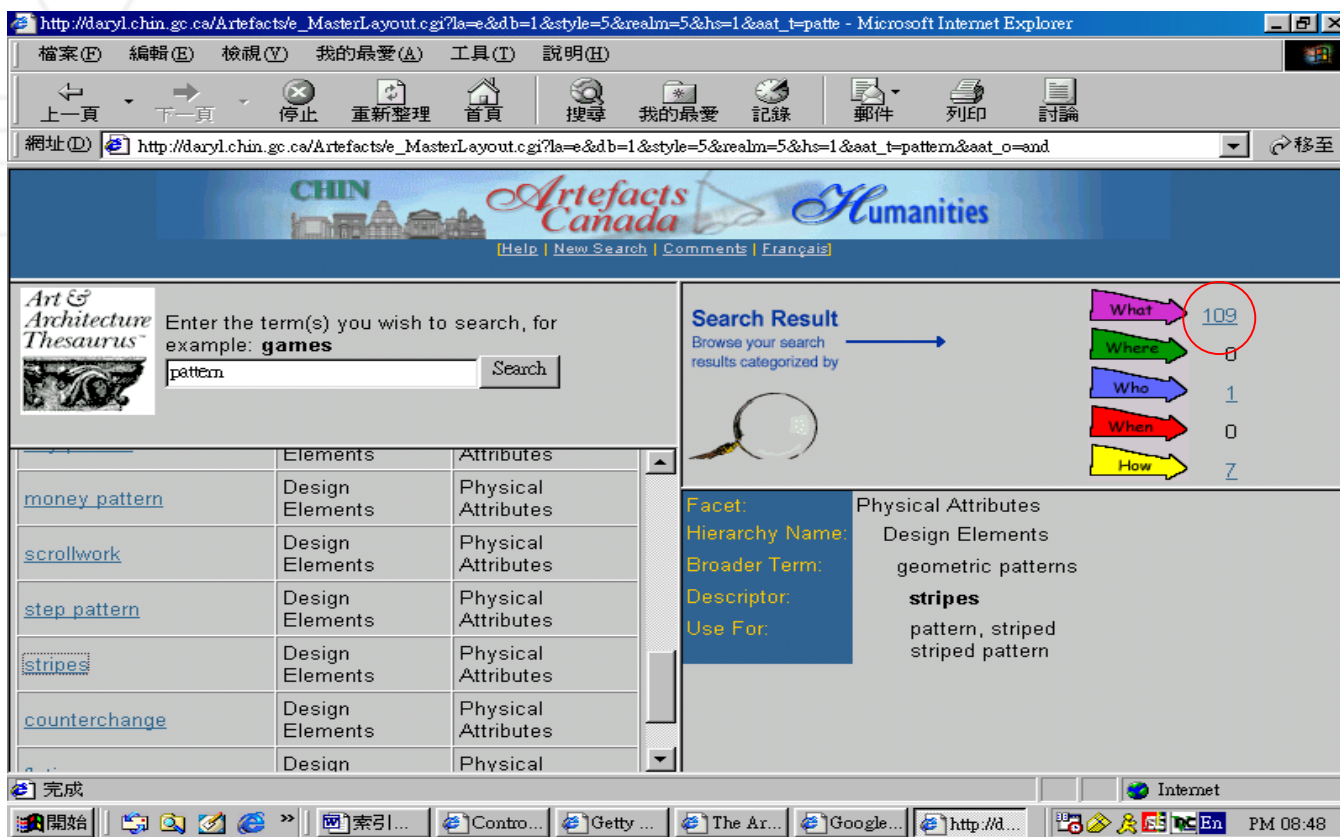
http://daryl.chin.gc.ca/Artefacts/e_MasterLayout.cgi?la=e&db=1&style=5&realm=5&hs=1&aat_t=patte - Microsoft Internet Explorer

檔案(F) 編輯(E) 檢視(V) 我的最愛(A) 工具(T) 說明(H)

上一頁 下一頁 停止 重新整理 首頁 搜尋 我的最愛 記錄 郵件 列印 討論

網址(D) http://daryl.chin.gc.ca/Artefacts/e_MasterLayout.cgi?la=e&db=1&style=5&realm=5&hs=1&aat_t=pattern&aat_o=and 移至

CHIN Artefacts Canada Humanities

[Help | New Search | Comments | Français]

Art & Architecture Thesaurus

Enter the term(s) you wish to search, for example: **games**

pattern

Search

Search Result
Browse your search results categorized by

What 109
Where 0
Who 1
When 0
How 7

| | Elements | Attributes |
|---|---|---|
| money pattern | Design Elements | Physical Attributes |
| scrollwork | Design Elements | Physical Attributes |
| step pattern | Design Elements | Physical Attributes |
| stripes | Design Elements | Physical Attributes |
| counterchange | Design Elements | Physical Attributes |
| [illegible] | Design | Physical |

Facet: Physical Attributes
Hierarchy Name: Design Elements
Broader Term: geometric patterns
Descriptor: **stripes**
Use For: pattern, striped
striped pattern

完成 Internet

開始 索引... Contro... Getty ... The Ar... Google... http://d... En PM 08:48